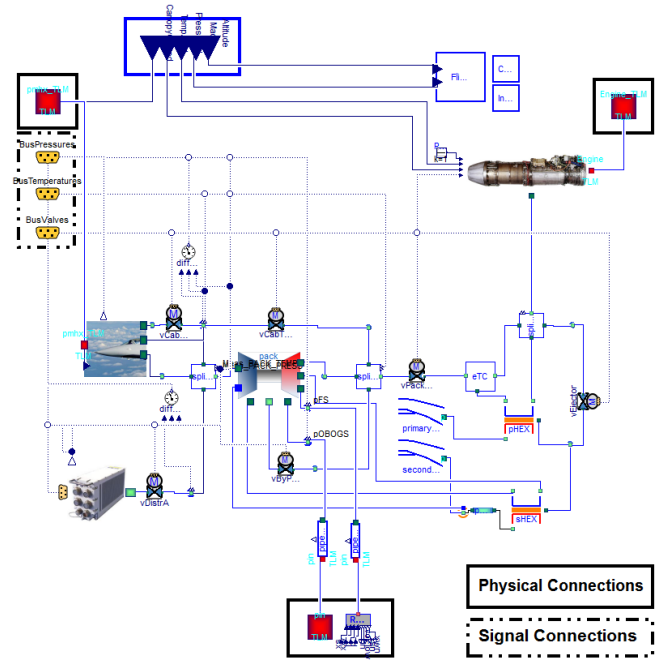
Canopy
Temp
Press
Mach
Altitude
Fli...
C...
In...
pmfx_TLM
TLM
BusPressures
BusTemperatures
BusValves
Engine_TLM
TLM
Engine
TLM
diff...
pmfx_TLM
TLM
vCab...
vCab...
spli...
pack
Mass_PACK_PREC
spli...
vPack...
eTC
spli...
FS
pOBOGS
primary...
second...
pHEX
vEjector
diff...
vDistrA
vByP...
sHEX
TLM
TLM
TLM
TLM
Physical Connections
Signal Connections